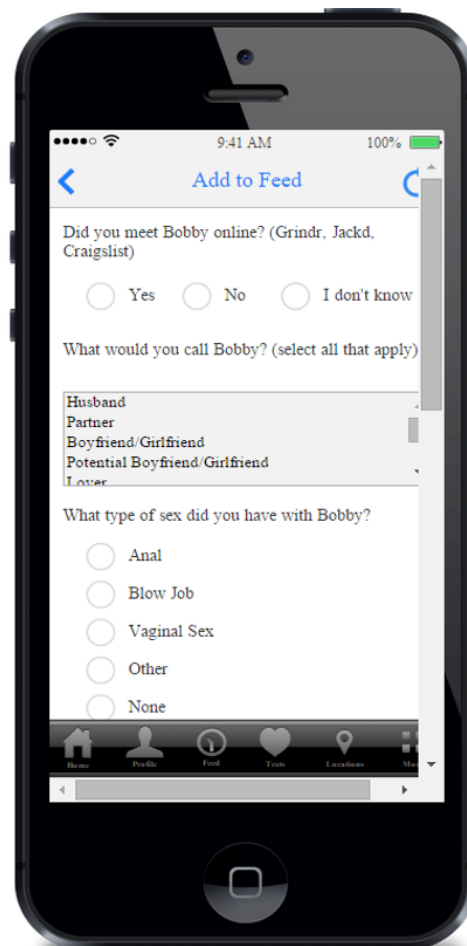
●●●●○ 9:41 AM 100%

Add to Feed

Did you meet Bobby online? (Grindr, Jackd, Craigslist)

Yes No I don't know

What would you call Bobby? (select all that apply)

Husband
Partner
Boyfriend/Girlfriend
Potential Boyfriend/Girlfriend
Lover

What type of sex did you have with Bobby?

Anal
Blow Job
Vaginal Sex
Other
None

Home Profile Feed Tests Locations Mo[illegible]